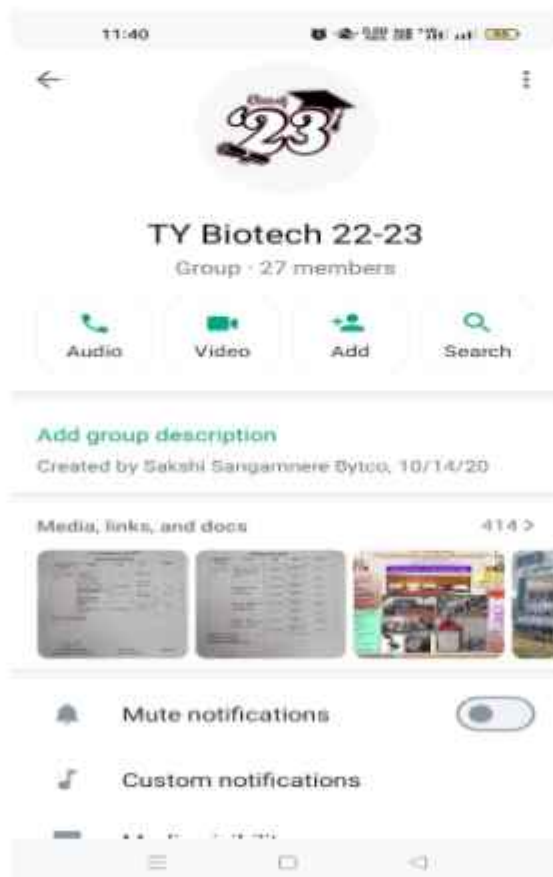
11:40

'23

TY Biotech 22-23

Group · 27 members

Audio

Video

Add

Search

Add group description

Created by Sakshi Sangamnere Bytco, 10/14/20

Media, links, and docs

414 >

Mute notifications

Custom notifications

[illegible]